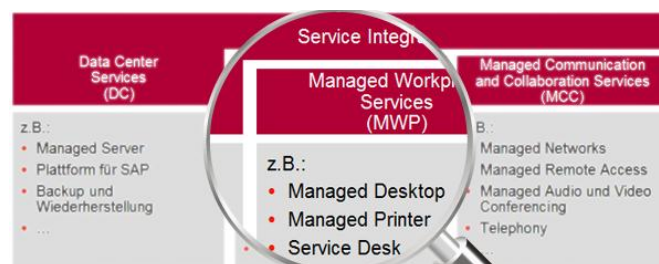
Service Integr

Data Center Services (DC)

z.B.:
• Managed Server
• Plattform für SAP
• Backup und Wiederherstellung
• ...

Managed Workpl Services (MWP)

z.B.:
• Managed Desktop
• Managed Printer
• Service Desk

Managed Communication and Collaboration Services (MCC)

B.:
Managed Networks
Managed Remote Access
• Managed Audio und Video Conferencing
• Telephony